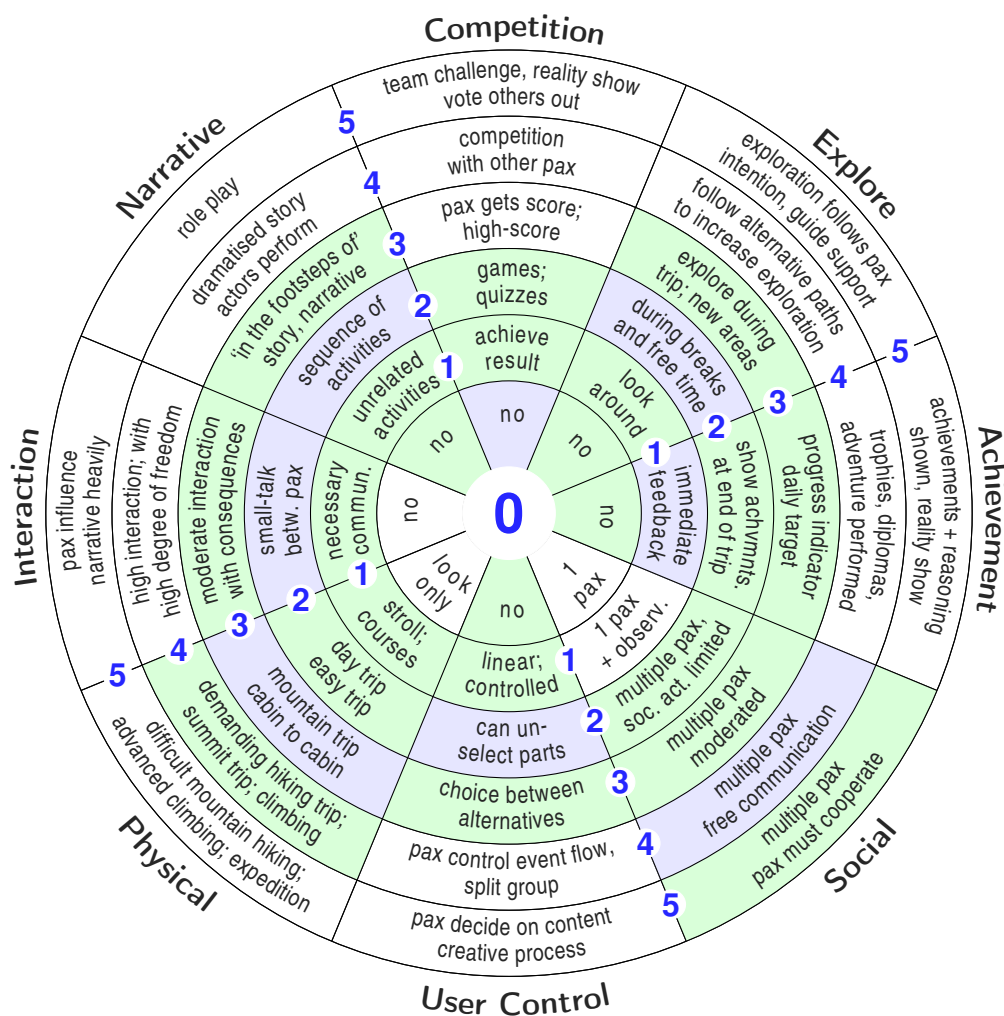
Competition

team challenge, reality show
vote others out

competition
with other pax

pax gets score;
high-score

games;
quizzes

achieve
result

no

Explore

exploration follows pax
intention, guide support

follow alternative paths
to increase exploration

explore during
trip; new areas

during breaks
and free time

look
around

no

Achievement

achievements + reasoning
shown, reality show

trophies, diplomas,
adventure performed

progress indicator
daily target

show achvmnts.
at end of trip

immediate
feedback

no

Social

multiple pax
pax must cooperate

multiple pax
free communication

multiple pax
moderated

multiple pax,
soc. act. limited

1 pax
+ observ.

1
pax

User Control

pax decide on content
creative process

pax control event flow,
split group

choice between
alternatives

can un-
select parts

linear;
controlled

no

Physical

difficult mountain hiking;
advanced climbing; expedition

demanding hiking trip;
summit trip; climbing

mountain trip
cabin to cabin

day trip
easy trip

stroll;
courses

look
only

Interaction

pax influence
narrative heavily

high interaction; with
high degree of freedom

moderate interaction
with consequences

small-talk
betw. pax

necessary
commun.

no

Narrative

role play

dramatised story
actors perform

'in the footsteps of'
story, narrative

sequence of
activities

unrelated
activities

no

0

1 2 3 4 5
1 2 3 4 5
1 2 3 4 5
1 2 3 4 5